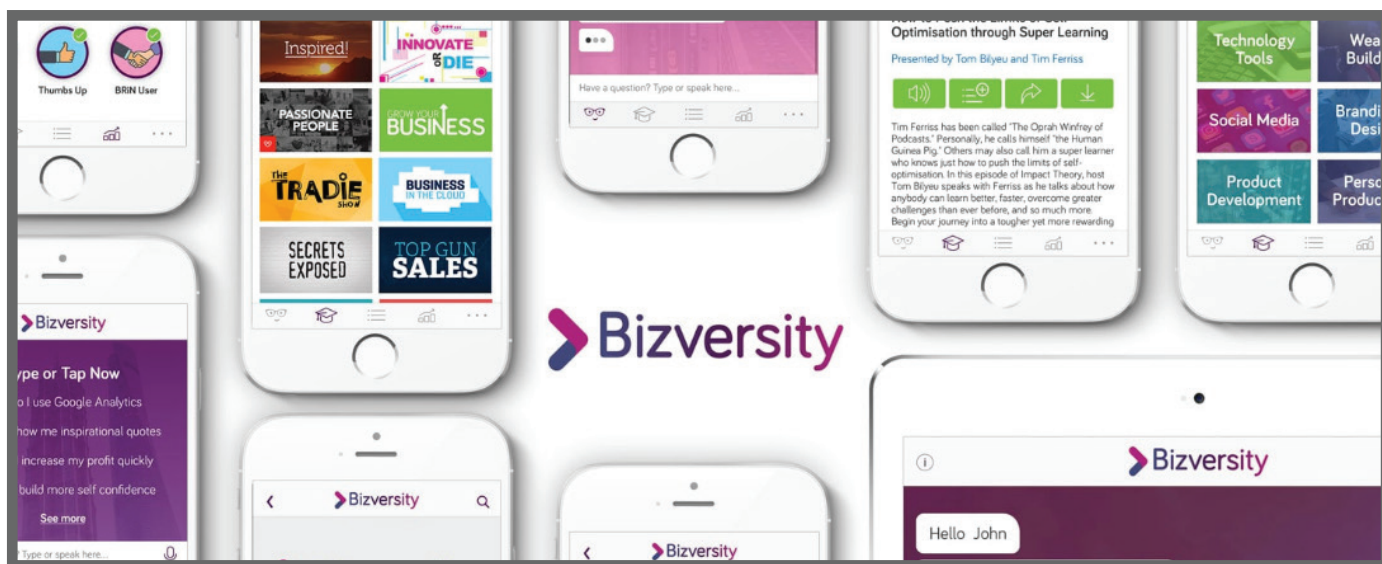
Thumbs Up
BRIN User

Inspired!
INNOVATE OR DIE
PASSIONATE PEOPLE
GROW YOUR BUSINESS
THE TRADIE SHOW
BUSINESS IN THE CLOUD
SECRETS EXPOSED
TOP GUN SALES

Have a question? Type or speak here...

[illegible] Optimisation through Super Learning
Presented by Tom Bilyeu and Tim Ferriss

Tim Ferriss has been called "The Oprah Winfrey of Podcasts." Personally, he calls himself "the Human Guinea Pig." Others may also call him a super learner who knows just how to push the limits of self-optimisation. In this episode of Impact Theory, host Tom Bilyeu speaks with Ferriss as he talks about how anybody can learn better, faster, overcome greater challenges than ever before, and so much more. Begin your journey into a tougher yet more rewarding

Technology Tools
Wea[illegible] Build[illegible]
Social Media
Brandi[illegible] Desi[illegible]
Product Development
Perso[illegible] Produc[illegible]

Bizversity
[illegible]ype or Tap Now
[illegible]o I use Google Analytics
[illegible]how me inspirational quotes
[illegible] increase my profit quickly
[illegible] build more self confidence
See more
Type or speak here...

Bizversity

Bizversity

Bizversity

Bizversity
Hello John